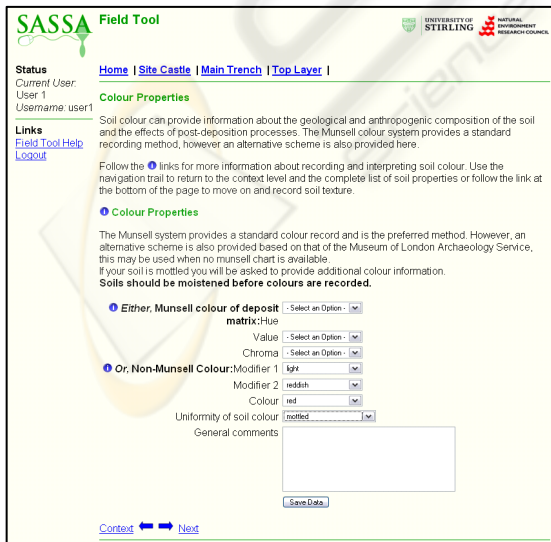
SASSA Field Tool

UNIVERSITY OF STIRLING NATURAL ENVIRONMENT RESEARCH COUNCIL

Status
Current User: User 1
Username: user1

Links
Field Tool Help
Logout

Home | Site Castle | Main Trench | Top Layer |

Colour Properties

Soil colour can provide information about the geological and anthropogenic composition of the soil and the effects of post-deposition processes. The Munsell colour system provides a standard recording method, however an alternative scheme is also provided here.

Follow the i links for more information about recording and interpreting soil colour. Use the navigation trail to return to the context level and the complete list of soil properties or follow the link at the bottom of the page to move on and record soil texture.

i Colour Properties

The Munsell system provides a standard colour record and is the preferred method. However, an alternative scheme is also provided based on that of the Museum of London Archaeology Service, this may be used when no munsell chart is available.
If your soil is mottled you will be asked to provide additional colour information.
Soils should be moistened before colours are recorded.

i Either, Munsell colour of deposit matrix: Hue - Select an Option -
Value - Select an Option -
Chroma - Select an Option -
i Or, Non-Munsell Colour: Modifier 1 light
Modifier 2 reddish
Colour red
Uniformity of soil colour mottled
General comments

Save Data

Context Next